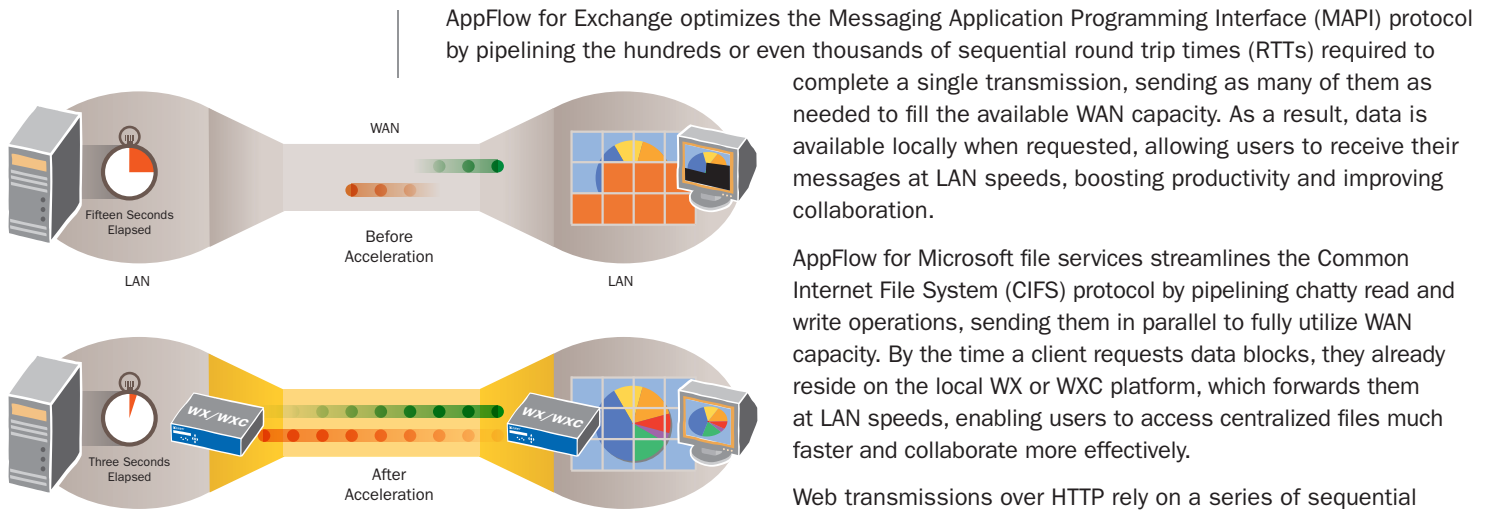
AppFlow for Exchange optimizes the Messaging Application Programming Interface (MAPI) protocol by pipelining the hundreds or even thousands of sequential round trip times (RTTs) required to complete a single transmission, sending as many of them as needed to fill the available WAN capacity. As a result, data is available locally when requested, allowing users to receive their messages at LAN speeds, boosting productivity and improving collaboration.

WAN

Fifteen Seconds Elapsed

Before Acceleration

LAN

LAN

AppFlow for Microsoft file services streamlines the Common Internet File System (CIFS) protocol by pipelining chatty read and write operations, sending them in parallel to fully utilize WAN capacity. By the time a client requests data blocks, they already reside on the local WX or WXC platform, which forwards them at LAN speeds, enabling users to access centralized files much faster and collaborate more effectively.

WX/WXC

WX/WXC

Three Seconds Elapsed

After Acceleration

Web transmissions over HTTP rely on a series of sequential